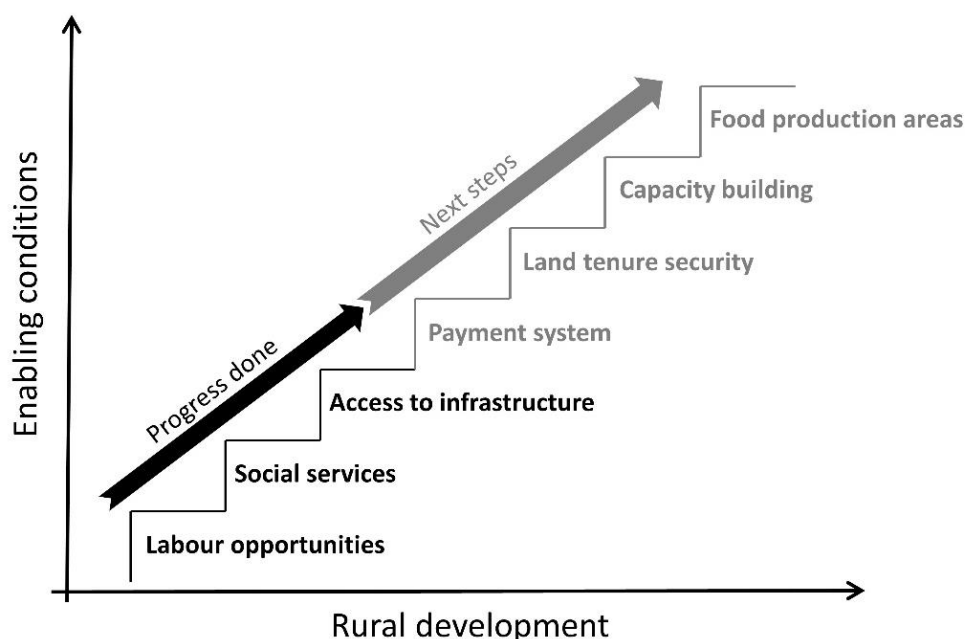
Enabling conditions

Next steps

Food production areas

Capacity building

Land tenure security

Payment system

Progress done

Access to infrastructure

Social services

Labour opportunities

Rural development